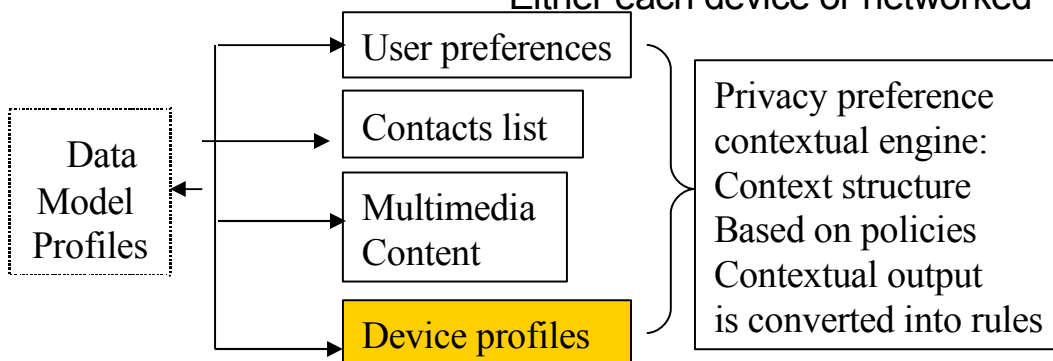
Either each device or networked

User preferences

Contacts list

Multimedia Content

Device profiles

Data Model Profiles

Privacy preference contextual engine: Context structure Based on policies Contextual output is converted into rules